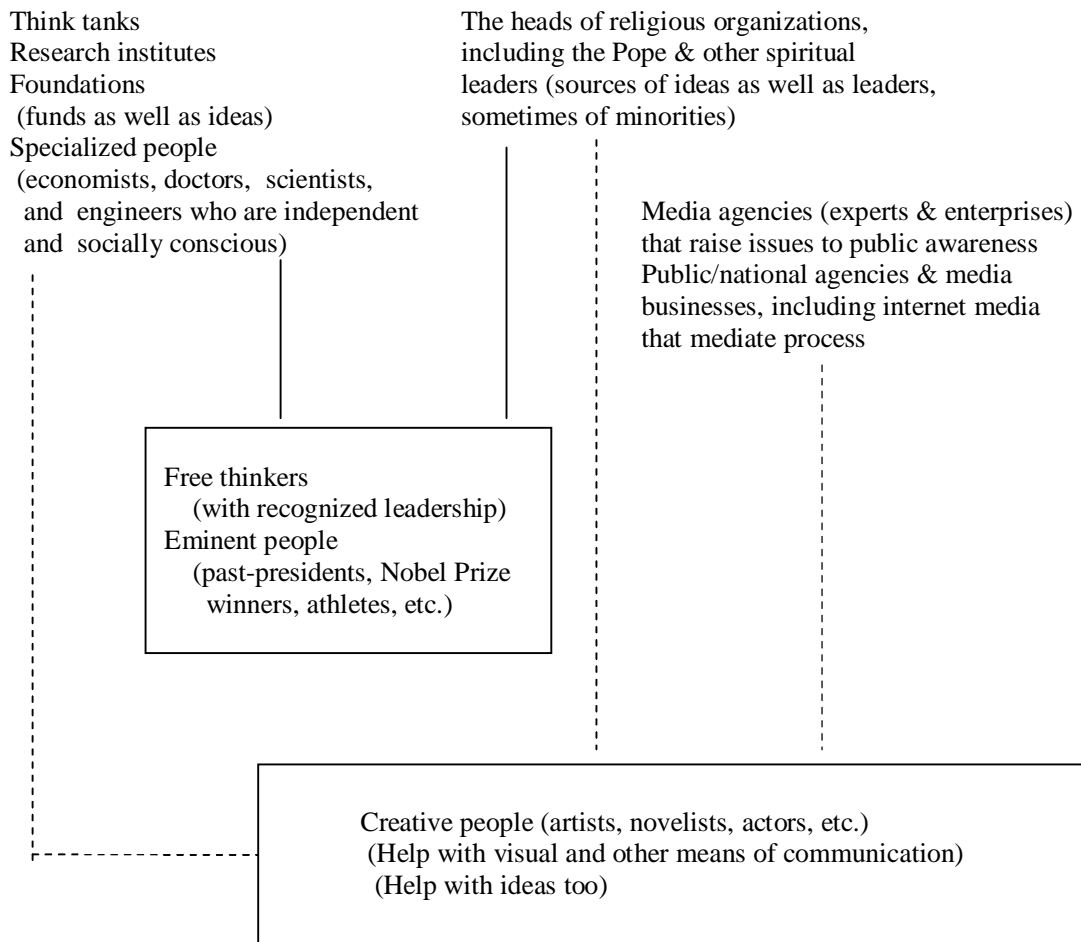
Think tanks
Research institutes
Foundations
(funds as well as ideas)
Specialized people
(economists, doctors, scientists, and engineers who are independent and socially conscious)

The heads of religious organizations, including the Pope & other spiritual leaders (sources of ideas as well as leaders, sometimes of minorities)

Media agencies (experts & enterprises) that raise issues to public awareness
Public/national agencies & media businesses, including internet media that mediate process

Free thinkers
(with recognized leadership)
Eminent people
(past-presidents, Nobel Prize winners, athletes, etc.)

Creative people (artists, novelists, actors, etc.)
(Help with visual and other means of communication)
(Help with ideas too)